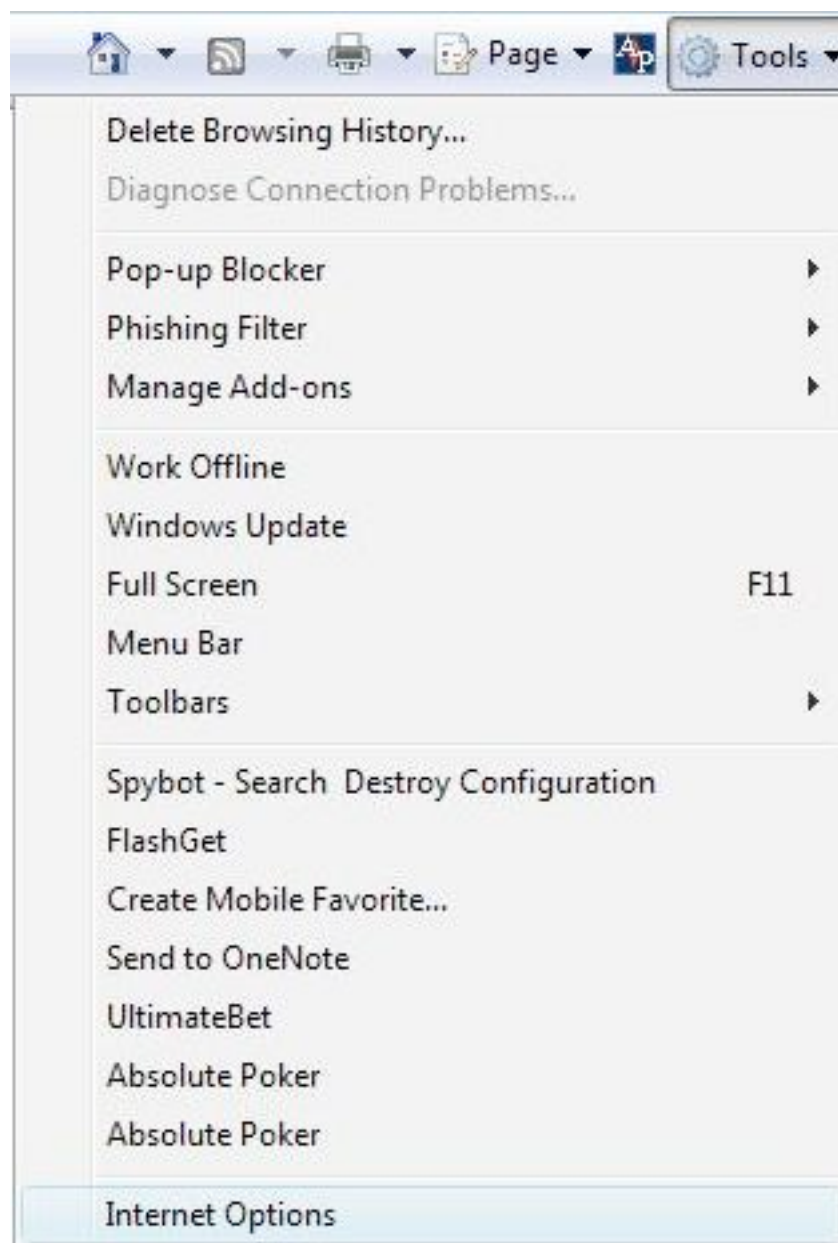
Page ▼ Tools ▼

Delete Browsing History...
Diagnose Connection Problems...

Pop-up Blocker
Phishing Filter
Manage Add-ons

Work Offline
Windows Update
Full Screen F11
Menu Bar
Toolbars

Spybot - Search  Destroy Configuration
FlashGet
Create Mobile Favorite...
Send to OneNote
UltimateBet
Absolute Poker
Absolute Poker

Internet Options